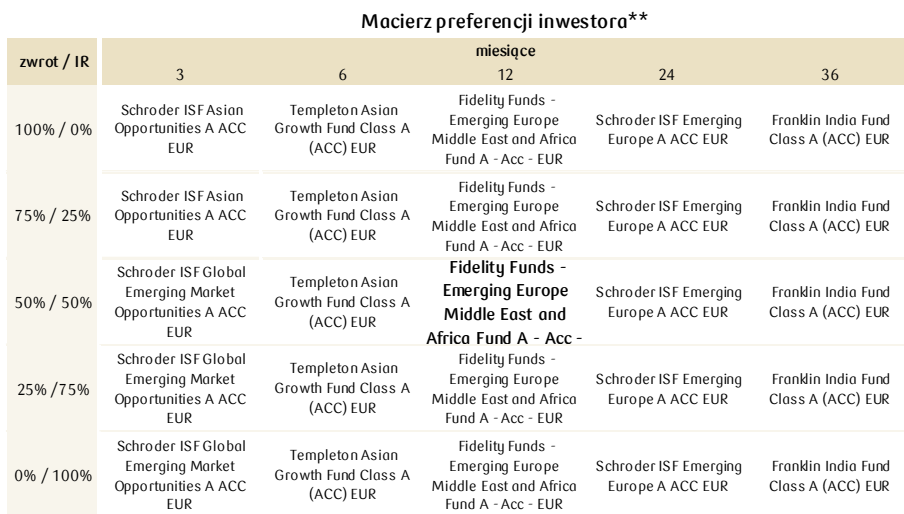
Macierz preferencji inwestora**

| zwrot / IR | miesiące 3 | 6 | 12 | 24 | 36 |
|---|---|---|---|---|---|
| 100% / 0% | Schroder ISF Asian Opportunities A ACC EUR | Templeton Asian Growth Fund Class A (ACC) EUR | Fidelity Funds - Emerging Europe Middle East and Africa Fund A - Acc - EUR | Schroder ISF Emerging Europe A ACC EUR | Franklin India Fund Class A (ACC) EUR |
| 75% / 25% | Schroder ISF Asian Opportunities A ACC EUR | Templeton Asian Growth Fund Class A (ACC) EUR | Fidelity Funds - Emerging Europe Middle East and Africa Fund A - Acc - EUR | Schroder ISF Emerging Europe A ACC EUR | Franklin India Fund Class A (ACC) EUR |
| 50% / 50% | Schroder ISF Global Emerging Market Opportunities A ACC EUR | Templeton Asian Growth Fund Class A (ACC) EUR | Fidelity Funds - Emerging Europe Middle East and Africa Fund A - Acc - | Schroder ISF Emerging Europe A ACC EUR | Franklin India Fund Class A (ACC) EUR |
| 25% /75% | Schroder ISF Global Emerging Market Opportunities A ACC EUR | Templeton Asian Growth Fund Class A (ACC) EUR | Fidelity Funds - Emerging Europe Middle East and Africa Fund A - Acc - EUR | Schroder ISF Emerging Europe A ACC EUR | Franklin India Fund Class A (ACC) EUR |
| 0% / 100% | Schroder ISF Global Emerging Market Opportunities A ACC EUR | Templeton Asian Growth Fund Class A (ACC) EUR | Fidelity Funds - Emerging Europe Middle East and Africa Fund A - Acc - EUR | Schroder ISF Emerging Europe A ACC EUR | Franklin India Fund Class A (ACC) EUR |